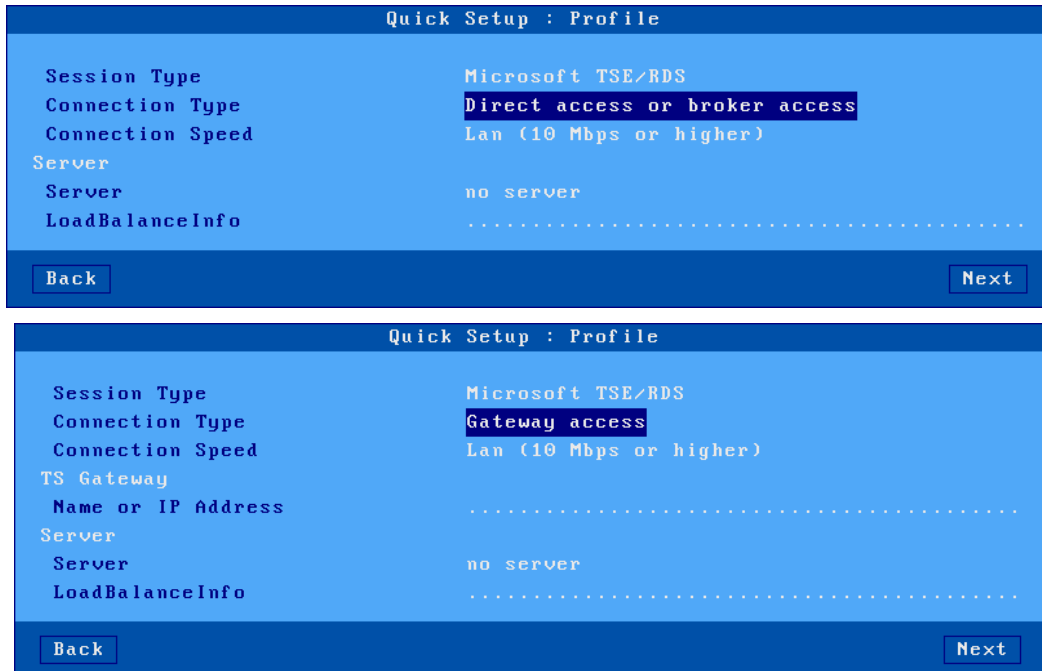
Quick Setup : Profile

Session Type Microsoft TSE/RDS
Connection Type Direct access or broker access
Connection Speed Lan (10 Mbps or higher)
Server
Server no server
LoadBalanceInfo ..........................................

Back Next

Quick Setup : Profile

Session Type Microsoft TSE/RDS
Connection Type Gateway access
Connection Speed Lan (10 Mbps or higher)
TS Gateway
Name or IP Address ..........................................
Server
Server no server
LoadBalanceInfo ..........................................

Back Next